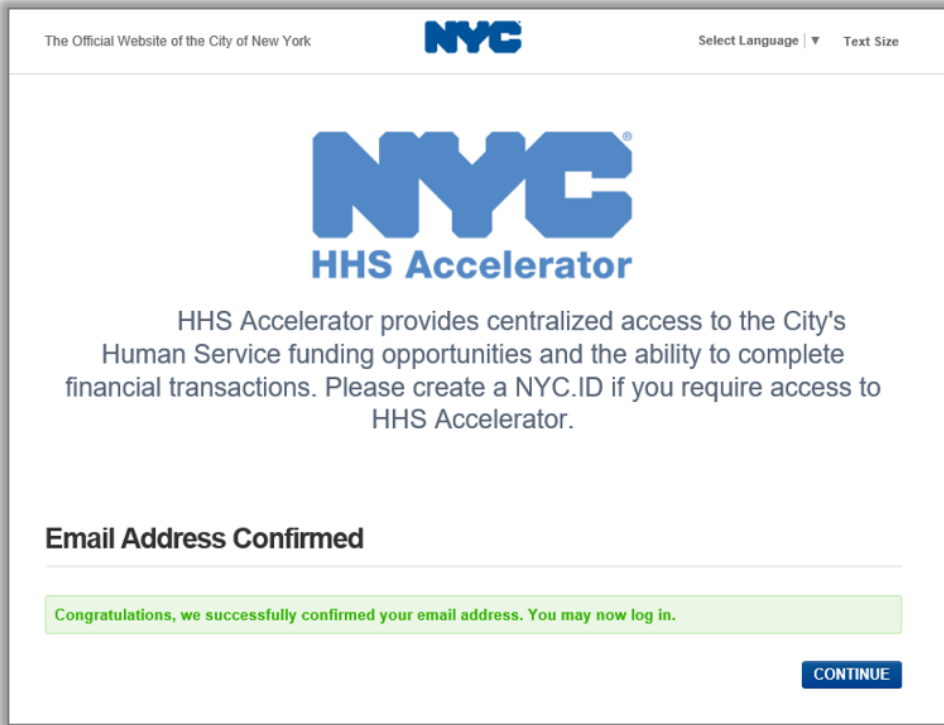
The Official Website of the City of New York

NYC

Select Language | ▼ Text Size

NYC®

HHS Accelerator

HHS Accelerator provides centralized access to the City's Human Service funding opportunities and the ability to complete financial transactions. Please create a NYC.ID if you require access to HHS Accelerator.

Email Address Confirmed

Congratulations, we successfully confirmed your email address. You may now log in.

CONTINUE